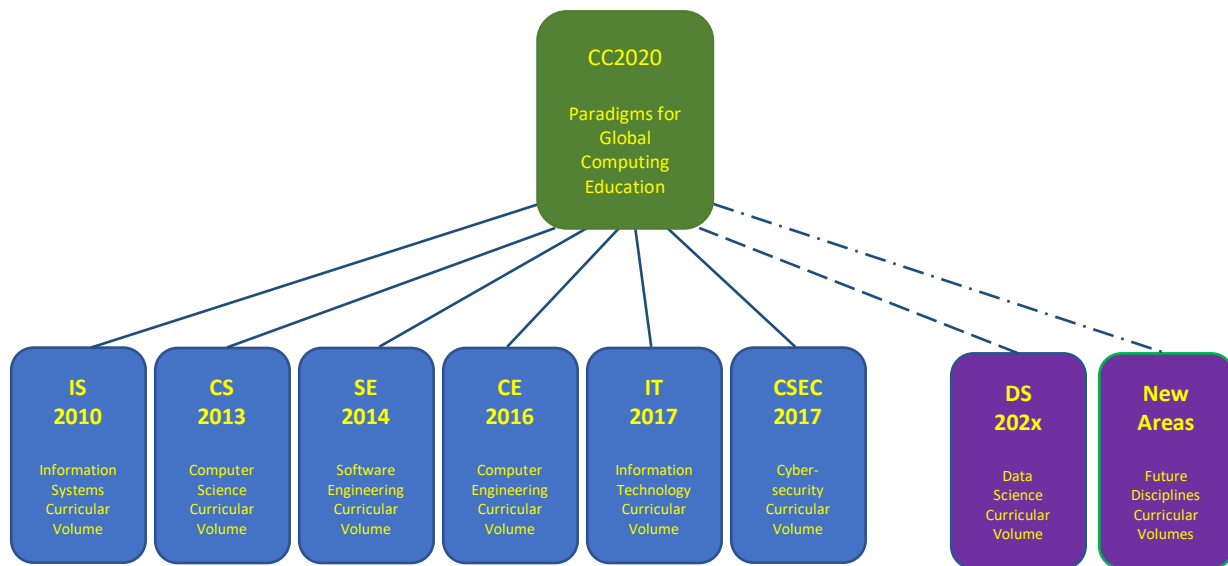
CC2020

Paradigms for Global Computing Education

IS 2010

Information Systems Curricular Volume

CS 2013

Computer Science Curricular Volume

SE 2014

Software Engineering Curricular Volume

CE 2016

Computer Engineering Curricular Volume

IT 2017

Information Technology Curricular Volume

CSEC 2017

Cybersecurity Curricular Volume

DS 202x

Data Science Curricular Volume

New Areas

Future Disciplines Curricular Volumes